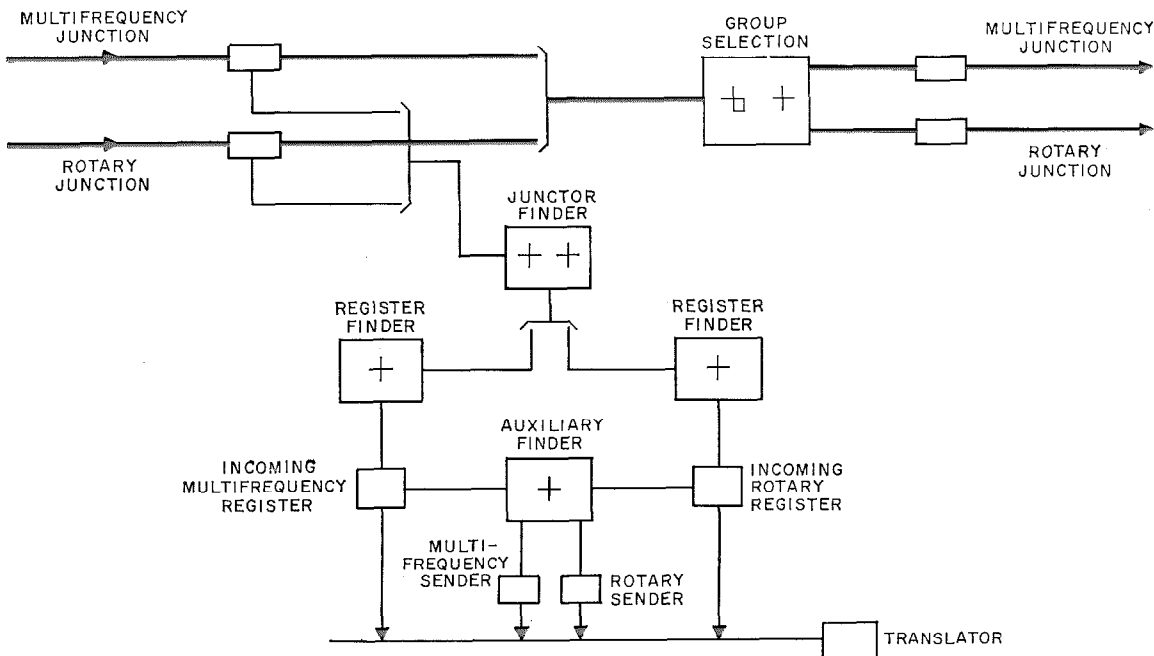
MULTIFREQUENCY JUNCTION

ROTARY JUNCTION

GROUP SELECTION

MULTIFREQUENCY JUNCTION

ROTARY JUNCTION

JUNCTOR FINDER

REGISTER FINDER

REGISTER FINDER

AUXILIARY FINDER

INCOMING MULTIFREQUENCY REGISTER

INCOMING ROTARY REGISTER

MULTI-FREQUENCY SENDER

ROTARY SENDER

TRANSLATOR